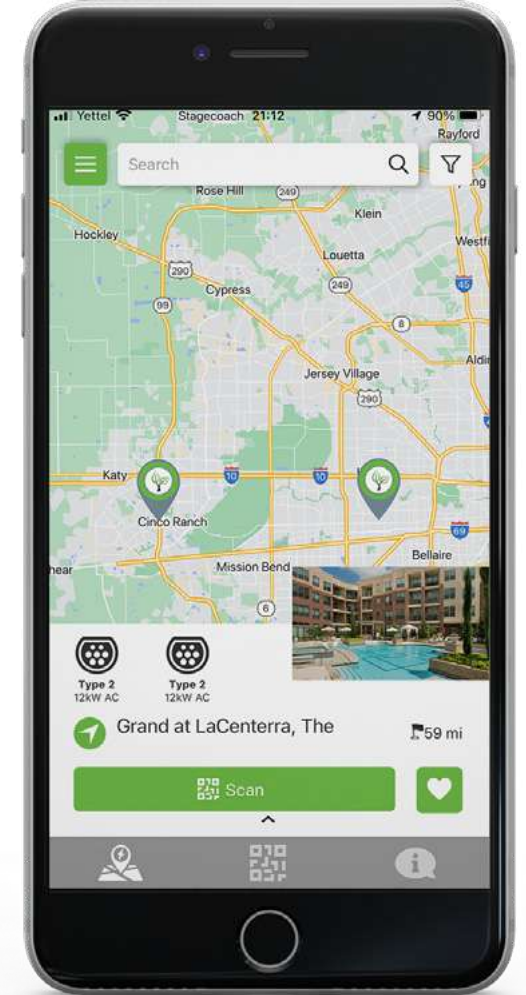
Yettel Stagecoach 21:12 90%
Rayford

Search

Rose Hill 249
Klein
Hockley
Westf
Louetta
290
249
Cypress
45
99
8
Aldi
Jersey Village
290
Katy
10
10
Cinco Ranch
69
hear
Mission Bend
Bellaire
6

Type 2
12kW AC

Type 2
12kW AC

Grand at LaCenterra, The

59 mi

Scan